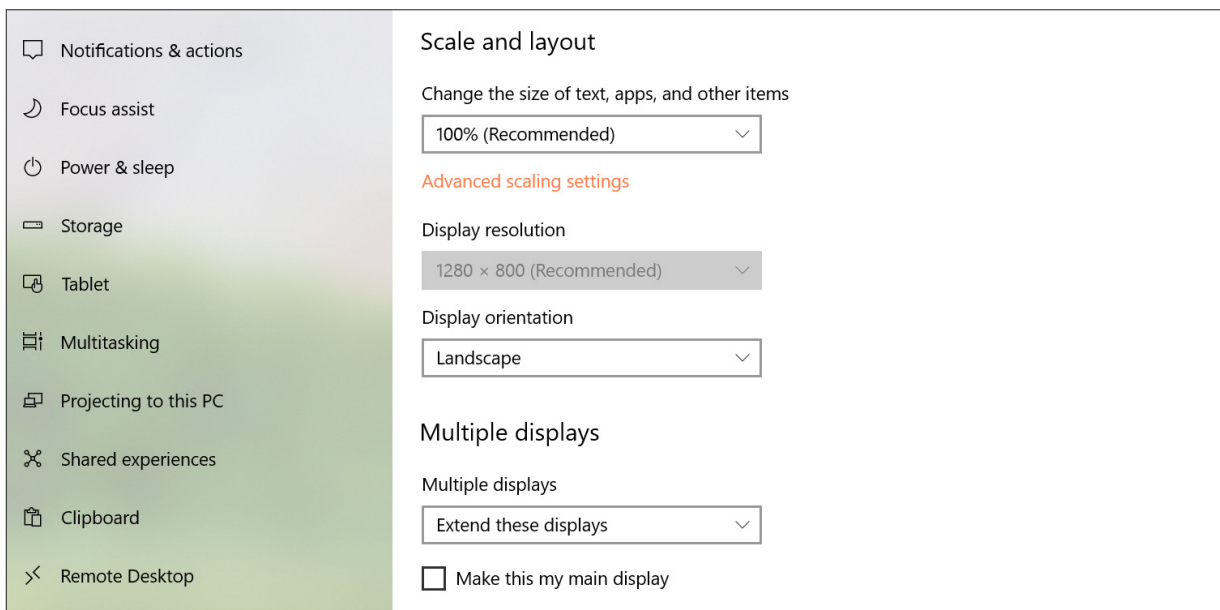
Notifications & actions

Focus assist

Power & sleep

Storage

Tablet

Multitasking

Projecting to this PC

Shared experiences

Clipboard

Remote Desktop

Scale and layout

Change the size of text, apps, and other items

100% (Recommended)

Advanced scaling settings

Display resolution

1280 × 800 (Recommended)

Display orientation

Landscape

Multiple displays

Multiple displays

Extend these displays

Make this my main display